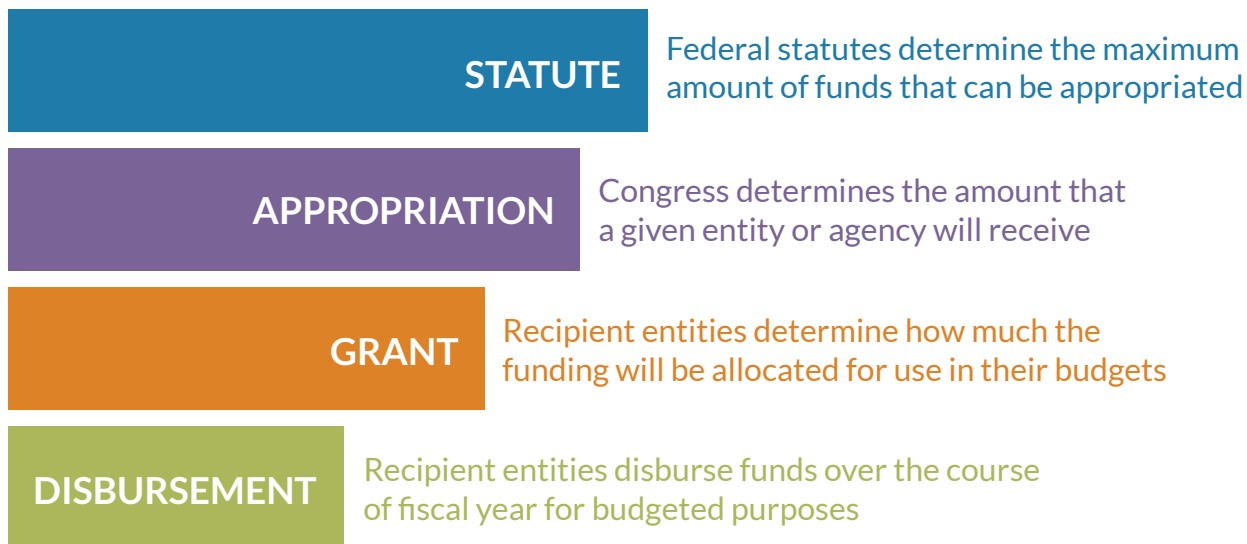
STATUTE
Federal statutes determine the maximum amount of funds that can be appropriated

APPROPRIATION
Congress determines the amount that a given entity or agency will receive

GRANT
Recipient entities determine how much the funding will be allocated for use in their budgets

DISBURSEMENT
Recipient entities disburse funds over the course of fiscal year for budgeted purposes